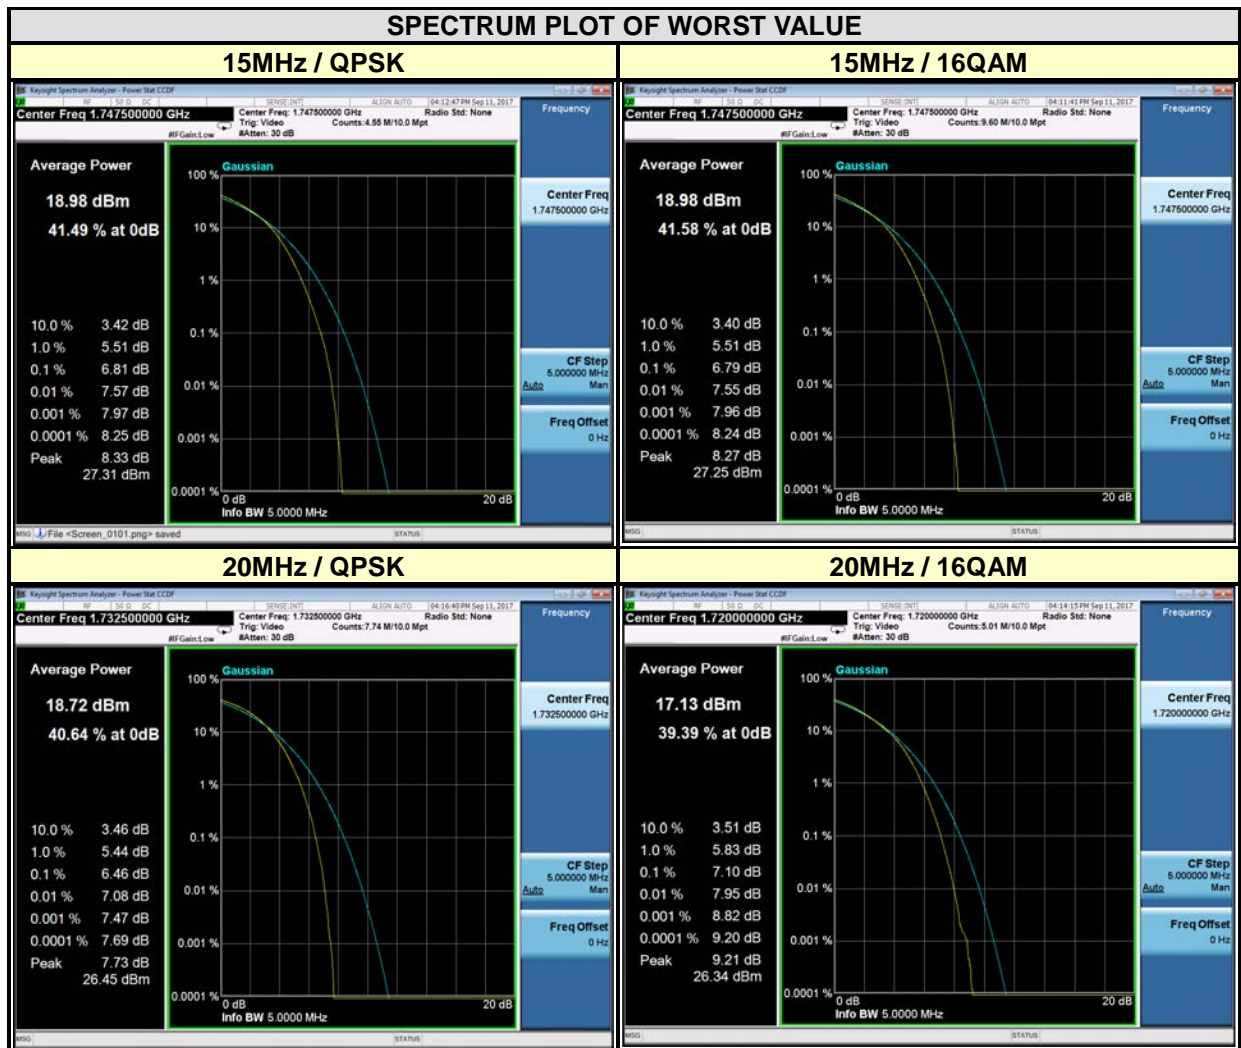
SPECTRUM PLOT OF WORST VALUE

| 15MHz / QPSK | 15MHz / 16QAM |
|---|---|

Keysight Spectrum Analyzer - Power Stat CCDF
RF | 50 Ω DC | SENSE:INT | ALIGN AUTO | 04:12:47 PM Sep 11, 2017
Center Freq 1.747500000 GHz
Center Freq: 1.747500000 GHz
Trig: Video
#Atten: 30 dB
#IFGain:Low
Radio Std: None
Counts:4.55 M/10.0 Mpt
Frequency

Average Power
18.98 dBm
41.49 % at 0dB

10.0 % 3.42 dB
1.0 % 5.51 dB
0.1 % 6.81 dB
0.01 % 7.57 dB
0.001 % 7.97 dB
0.0001 % 8.25 dB
Peak 8.33 dB
27.31 dBm

Gaussian
100 %
10 %
1 %
0.1 %
0.01 %
0.001 %
0.0001 %
0 dB
20 dB
Info BW 5.0000 MHz

Center Freq
1.747500000 GHz
CF Step
5.000000 MHz
Auto Man
Freq Offset
0 Hz

MSG File <Screen_0101.png> saved
STATUS

Keysight Spectrum Analyzer - Power Stat CCDF
RF | 50 Ω DC | SENSE:INT | ALIGN AUTO | 04:11:41 PM Sep 11, 2017
Center Freq 1.747500000 GHz
Center Freq: 1.747500000 GHz
Trig: Video
#Atten: 30 dB
#IFGain:Low
Radio Std: None
Counts:9.60 M/10.0 Mpt
Frequency

Average Power
18.98 dBm
41.58 % at 0dB

10.0 % 3.40 dB
1.0 % 5.51 dB
0.1 % 6.79 dB
0.01 % 7.55 dB
0.001 % 7.96 dB
0.0001 % 8.24 dB
Peak 8.27 dB
27.25 dBm

Gaussian
100 %
10 %
1 %
0.1 %
0.01 %
0.001 %
0.0001 %
0 dB
20 dB
Info BW 5.0000 MHz

Center Freq
1.747500000 GHz
CF Step
5.000000 MHz
Auto Man
Freq Offset
0 Hz

MSG
STATUS

| 20MHz / QPSK | 20MHz / 16QAM |
|---|---|

Keysight Spectrum Analyzer - Power Stat CCDF
RF | 50 Ω DC | SENSE:INT | ALIGN AUTO | 04:16:40 PM Sep 11, 2017
Center Freq 1.732500000 GHz
Center Freq: 1.732500000 GHz
Trig: Video
#Atten: 30 dB
#IFGain:Low
Radio Std: None
Counts:7.74 M/10.0 Mpt
Frequency

Average Power
18.72 dBm
40.64 % at 0dB

10.0 % 3.46 dB
1.0 % 5.44 dB
0.1 % 6.46 dB
0.01 % 7.08 dB
0.001 % 7.47 dB
0.0001 % 7.69 dB
Peak 7.73 dB
26.45 dBm

Gaussian
100 %
10 %
1 %
0.1 %
0.01 %
0.001 %
0.0001 %
0 dB
20 dB
Info BW 5.0000 MHz

Center Freq
1.732500000 GHz
CF Step
5.000000 MHz
Auto Man
Freq Offset
0 Hz

MSG
STATUS

Keysight Spectrum Analyzer - Power Stat CCDF
RF | 50 Ω DC | SENSE:INT | ALIGN AUTO | 04:14:15 PM Sep 11, 2017
Center Freq 1.720000000 GHz
Center Freq: 1.720000000 GHz
Trig: Video
#Atten: 30 dB
#IFGain:Low
Radio Std: None
Counts:5.01 M/10.0 Mpt
Frequency

Average Power
17.13 dBm
39.39 % at 0dB

10.0 % 3.51 dB
1.0 % 5.83 dB
0.1 % 7.10 dB
0.01 % 7.95 dB
0.001 % 8.82 dB
0.0001 % 9.20 dB
Peak 9.21 dB
26.34 dBm

Gaussian
100 %
10 %
1 %
0.1 %
0.01 %
0.001 %
0.0001 %
0 dB
20 dB
Info BW 5.0000 MHz

Center Freq
1.720000000 GHz
CF Step
5.000000 MHz
Auto Man
Freq Offset
0 Hz

MSG
STATUS